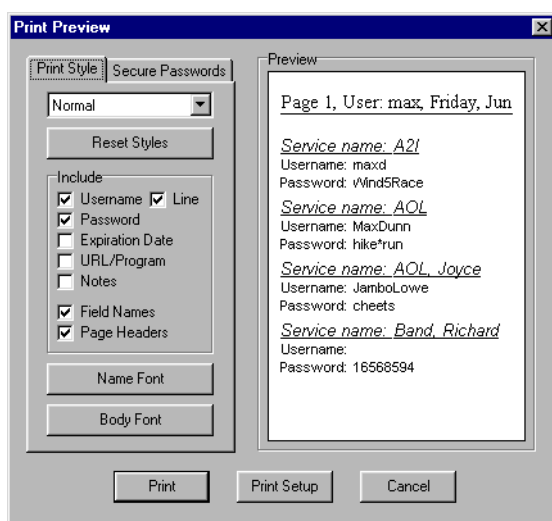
Print Preview

Print Style | Secure Passwords

Normal

Reset Styles

Include
Username
Line
Password
Expiration Date
URL/Program
Notes
Field Names
Page Headers

Name Font

Body Font

Preview

Page 1, User: max, Friday, Jun

Service name: A2I
Username: maxd
Password: Wind5Race

Service name: AOL
Username: MaxDunn
Password: hike*run

Service name: AOL, Joyce
Username: JamboLowe
Password: cheets

Service name: Band, Richard
Username:
Password: 16568594

Print
Print Setup
Cancel